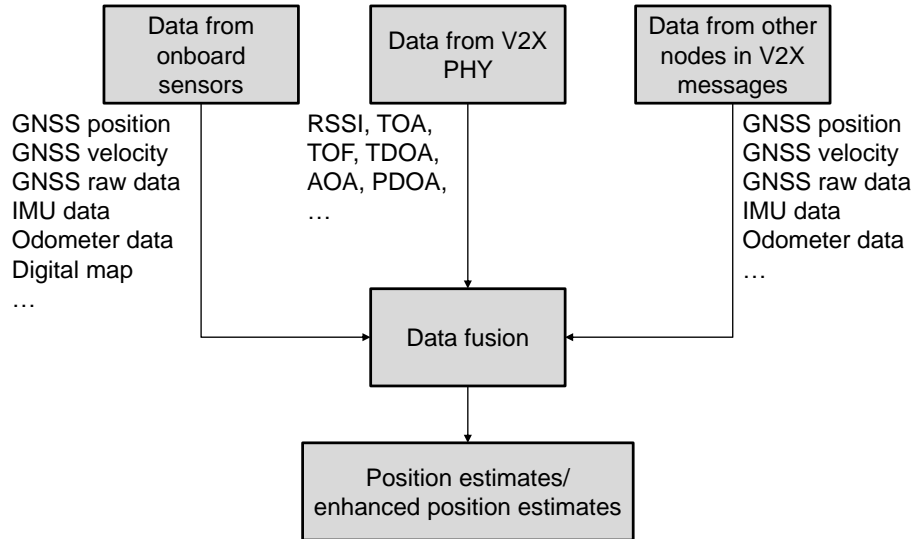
Data from onboard sensors

Data from V2X PHY

Data from other nodes in V2X messages

GNSS position
GNSS velocity
GNSS raw data
IMU data
Odometer data
Digital map
…

RSSI, TOA,
TOF, TDOA,
AOA, PDOA,
…

GNSS position
GNSS velocity
GNSS raw data
IMU data
Odometer data
…

Data fusion

Position estimates/
enhanced position estimates